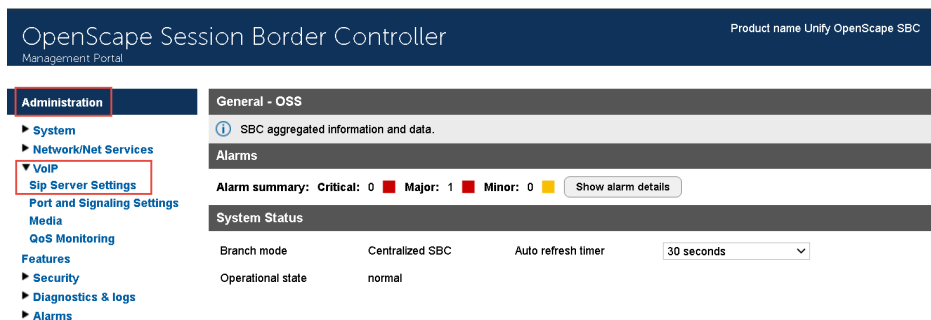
OpenScape Session Border Controller
Management Portal

Product name Unify OpenScape SBC

Administration

▶ System
▶ Network/Net Services
▼ VoIP
Sip Server Settings
Port and Signaling Settings
Media
QoS Monitoring
Features
▶ Security
▶ Diagnostics & logs
▶ Alarms

General - OSS

SBC aggregated information and data.

Alarms

Alarm summary: Critical: 0 Major: 1 Minor: 0 Show alarm details

System Status

| Branch mode | Centralized SBC | Auto refresh timer | 30 seconds |
|---|---|---|---|
| Operational state | normal | | |